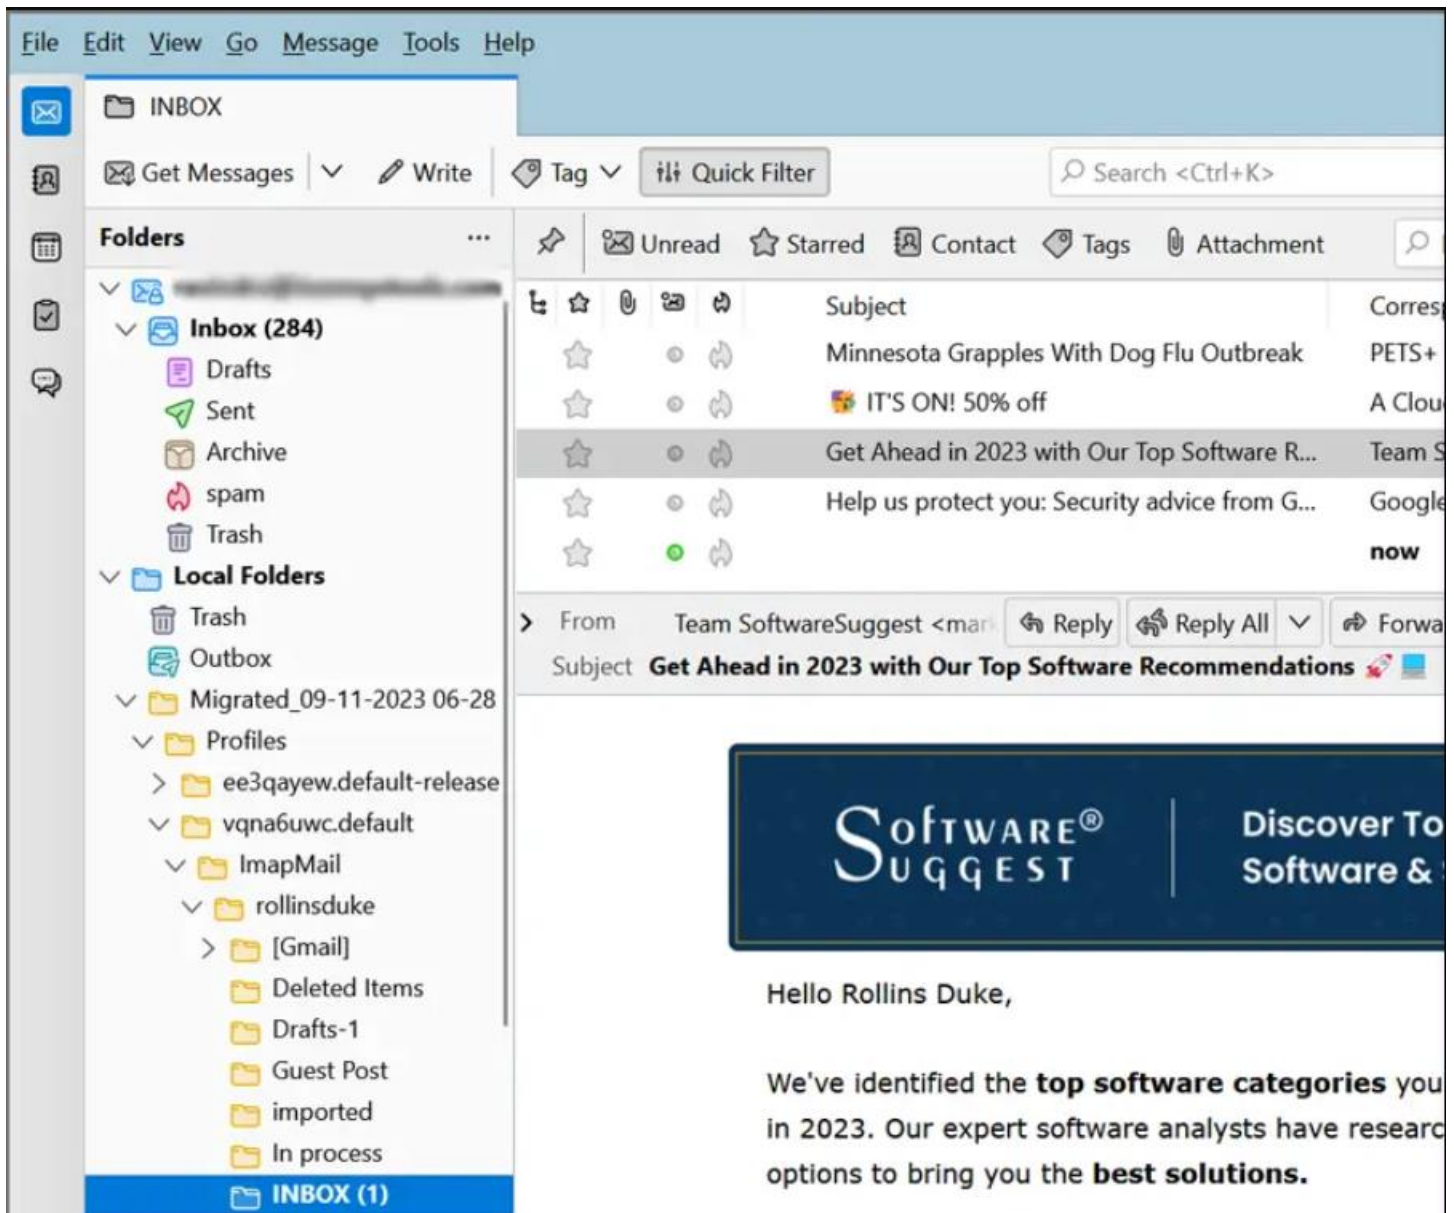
File Edit View Go Message Tools Help

INBOX

Get Messages Write Tag Quick Filter Search <Ctrl+K>

Folders ...

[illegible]
Inbox (284)
Drafts
Sent
Archive
spam
Trash
Local Folders
Trash
Outbox
Migrated_09-11-2023 06-28
Profiles
ee3qayew.default-release
vqna6uwc.default
ImapMail
rollinsduke
[Gmail]
Deleted Items
Drafts-1
Guest Post
imported
In process
INBOX (1)

Unread Starred Contact Tags Attachment

| Subject | Corres |
|---|---|
| Minnesota Grapples With Dog Flu Outbreak | PETS+ |
| IT'S ON! 50% off | A Clou |
| Get Ahead in 2023 with Our Top Software R... | Team S |
| Help us protect you: Security advice from G... | Google |
| | now |

From Team SoftwareSuggest <mar Reply Reply All Forwa
Subject Get Ahead in 2023 with Our Top Software Recommendations

SoftwareSuggest® Discover To Software &

Hello Rollins Duke,

We've identified the top software categories you in 2023. Our expert software analysts have researc options to bring you the best solutions.